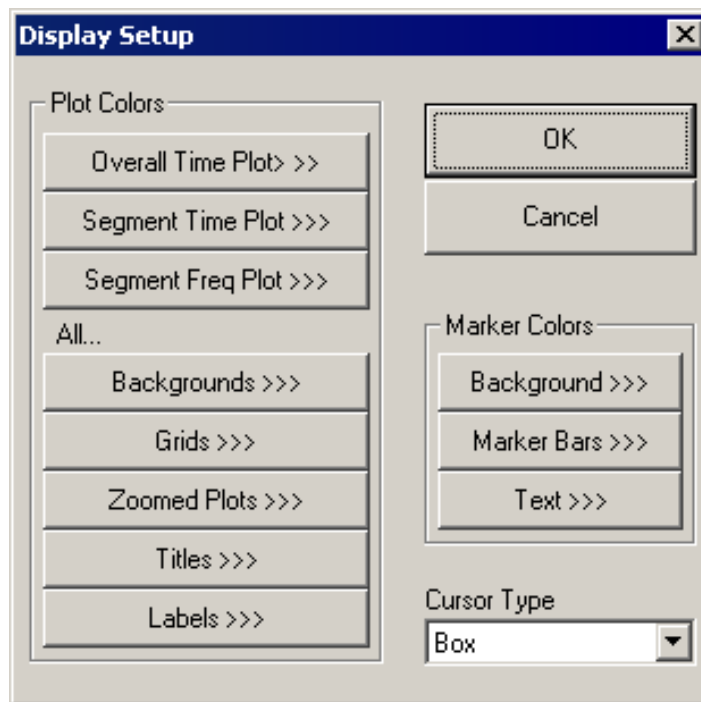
Display Setup

Plot Colors

Overall Time Plot> >>

Segment Time Plot >>>

Segment Freq Plot >>>

All...

Backgrounds >>>

Grids >>>

Zoomed Plots >>>

Titles >>>

Labels >>>

OK

Cancel

Marker Colors

Background >>>

Marker Bars >>>

Text >>>

Cursor Type

Box